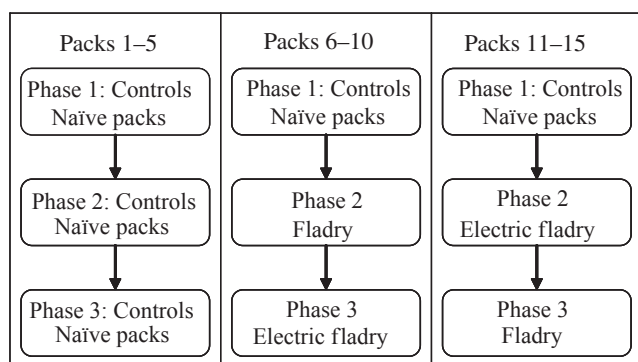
Packs 1–5

Phase 1: Controls
Naïve packs

Phase 2: Controls
Naïve packs

Phase 3: Controls
Naïve packs

Packs 6–10

Phase 1: Controls
Naïve packs

Phase 2
Fladry

Phase 3
Electric fladry

Packs 11–15

Phase 1: Controls
Naïve packs

Phase 2
Electric fladry

Phase 3
Fladry